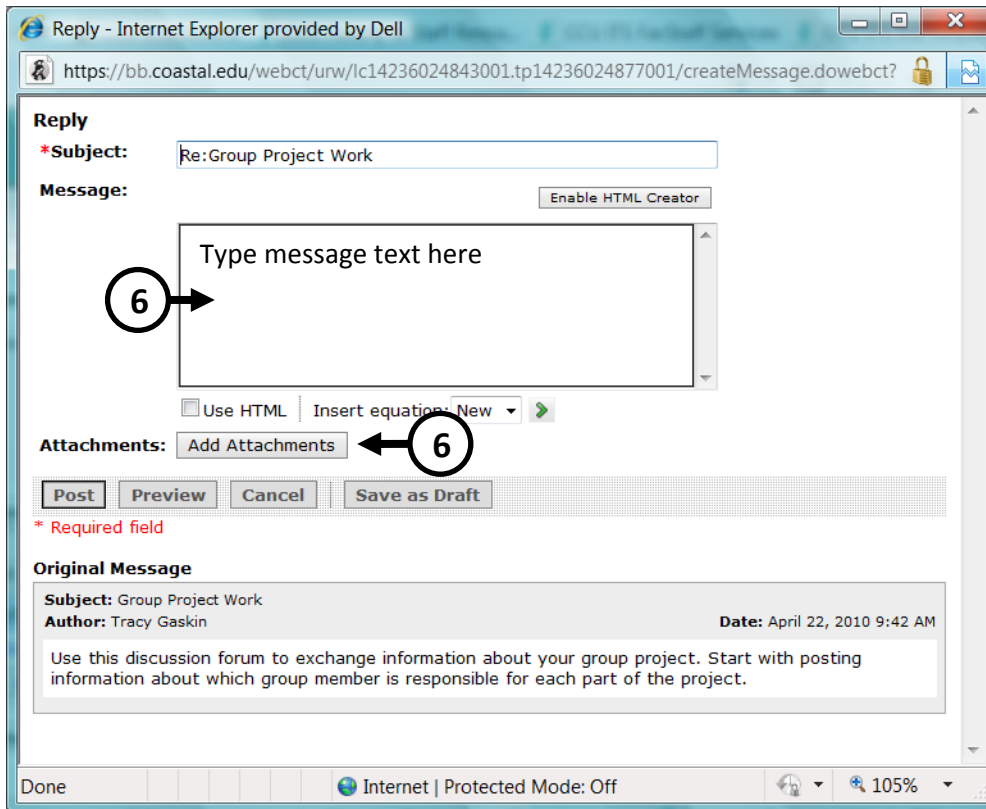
Reply - Internet Explorer provided by Dell

https://bb.coastal.edu/webct/urw/lc14236024843001.tp14236024877001/createMessage.dowebct?

Reply

*Subject: Re:Group Project Work

Message:

Enable HTML Creator

Type message text here

6

Use HTML Insert equation: New

Attachments: Add Attachments

6

Post Preview Cancel Save as Draft

* Required field

Original Message

Subject: Group Project Work
Author: Tracy Gaskin
Date: April 22, 2010 9:42 AM

Use this discussion forum to exchange information about your group project. Start with posting information about which group member is responsible for each part of the project.

Done Internet | Protected Mode: Off 105%